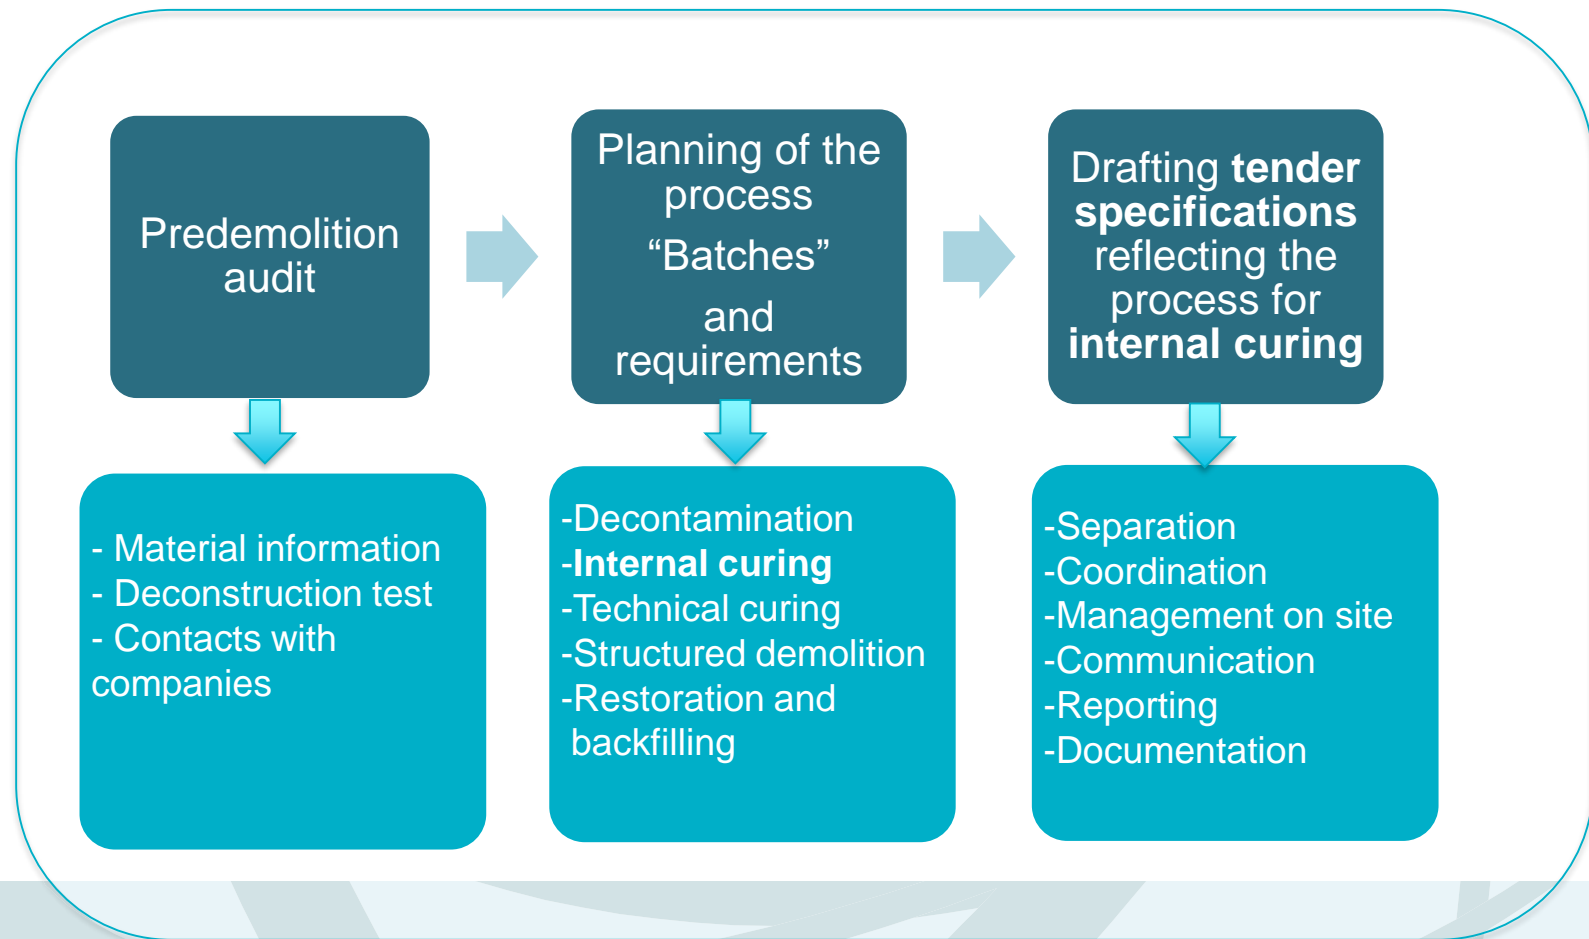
Predemolition audit

Planning of the process
“Batches”
and requirements

Drafting tender specifications reflecting the process for internal curing

- Material information
- Deconstruction test
- Contacts with companies

-Decontamination
-Internal curing
-Technical curing
-Structured demolition
-Restoration and backfilling

-Separation
-Coordination
-Management on site
-Communication
-Reporting
-Documentation